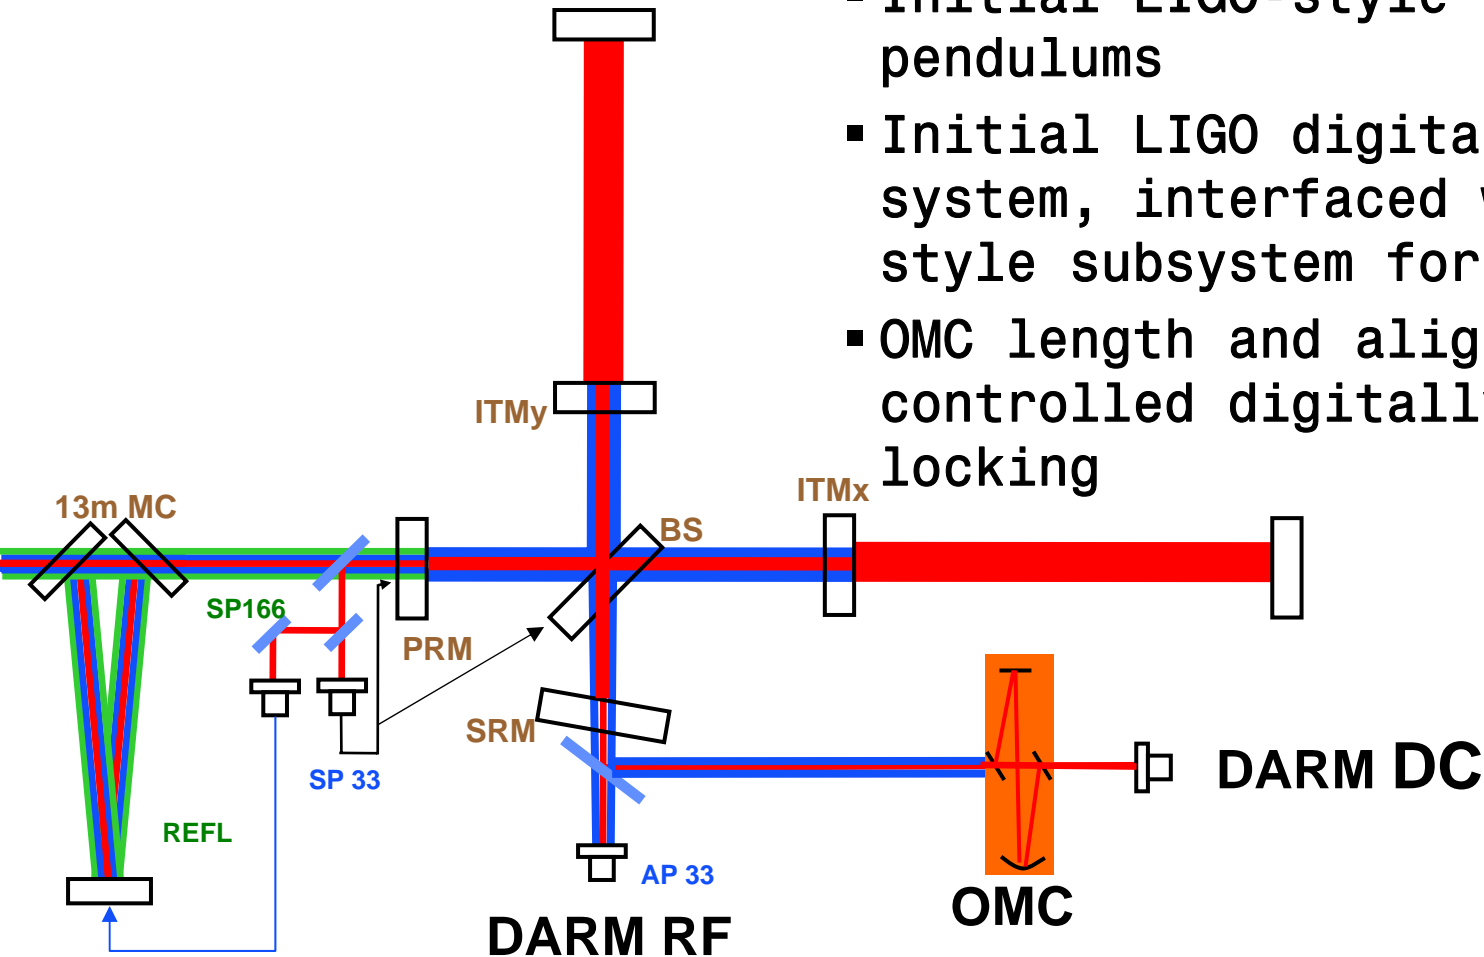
▪ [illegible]
pendulums

▪ Initial LIGO digita
system, interfaced
style subsystem for

▪ OMC length and alig
controlled digitall
locking

ITMy

13m MC

ITMx

BS

SP166

PRM

SRM

SP 33

REFL

AP 33

DARM DC

OMC

DARM RF